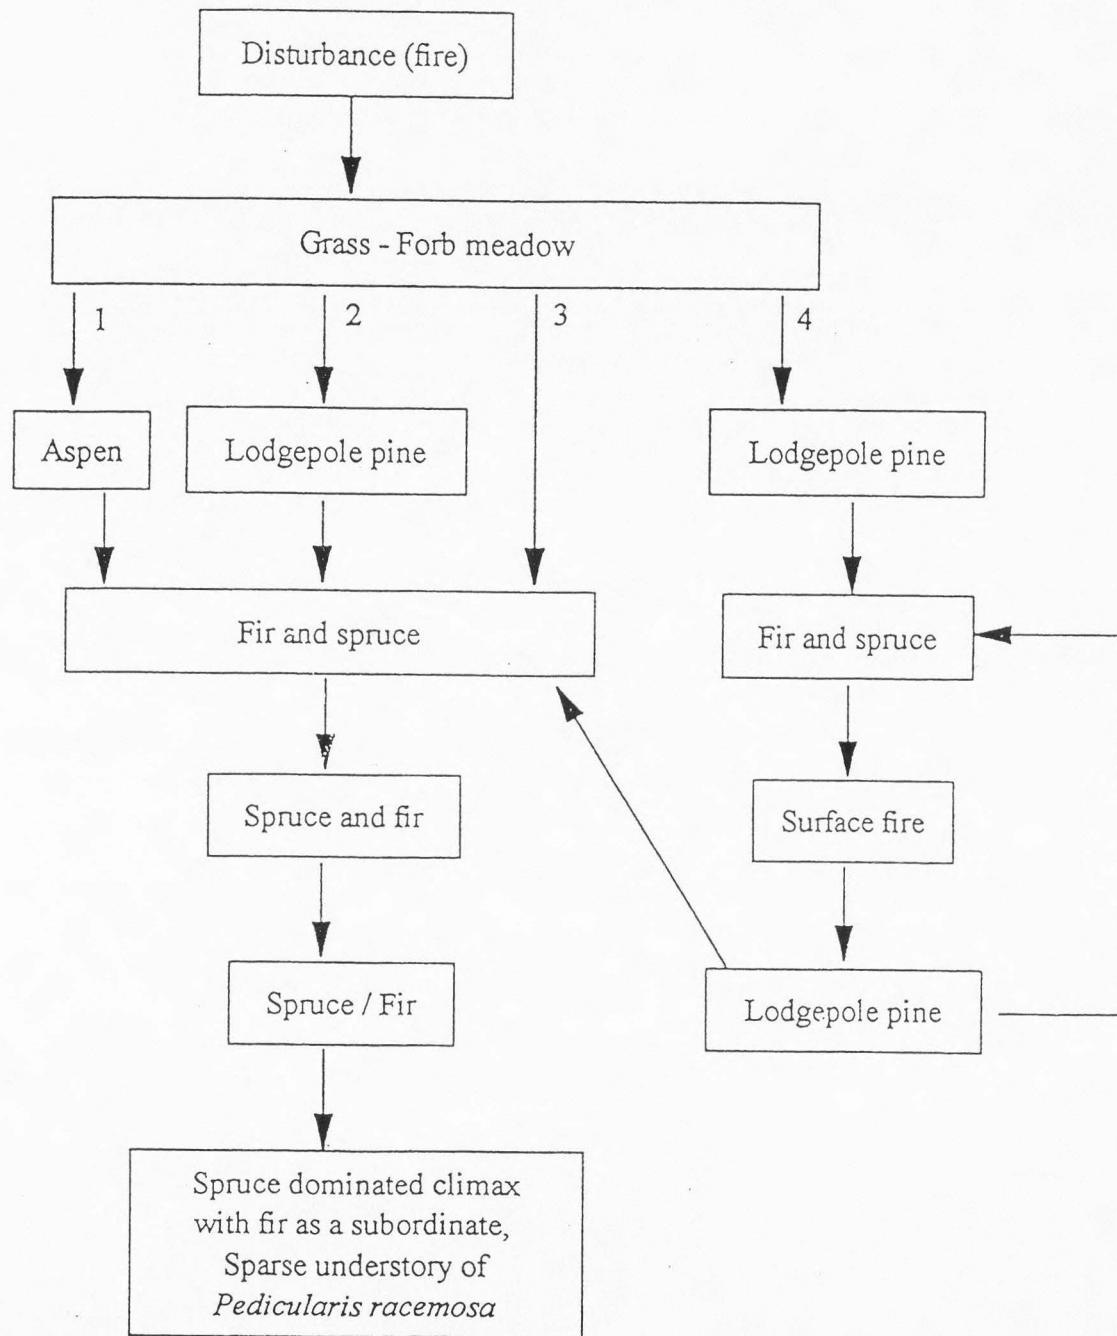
Disturbance (fire)

Grass - Forb meadow

1

2

3

4

Aspen

Lodgepole pine

Lodgepole pine

Fir and spruce

Fir and spruce

Spruce and fir

Surface fire

Spruce / Fir

Lodgepole pine

Spruce dominated climax with fir as a subordinate, Sparse understory of *Pedicularis racemosa*